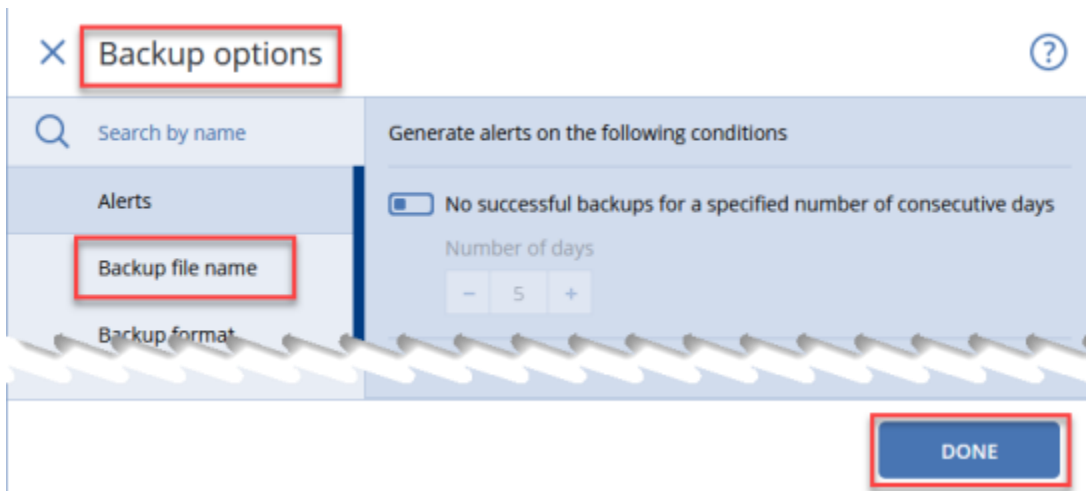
Backup options

Search by name

Alerts

Backup file name

Backup format

Generate alerts on the following conditions

No successful backups for a specified number of consecutive days

Number of days

− 5 +

DONE